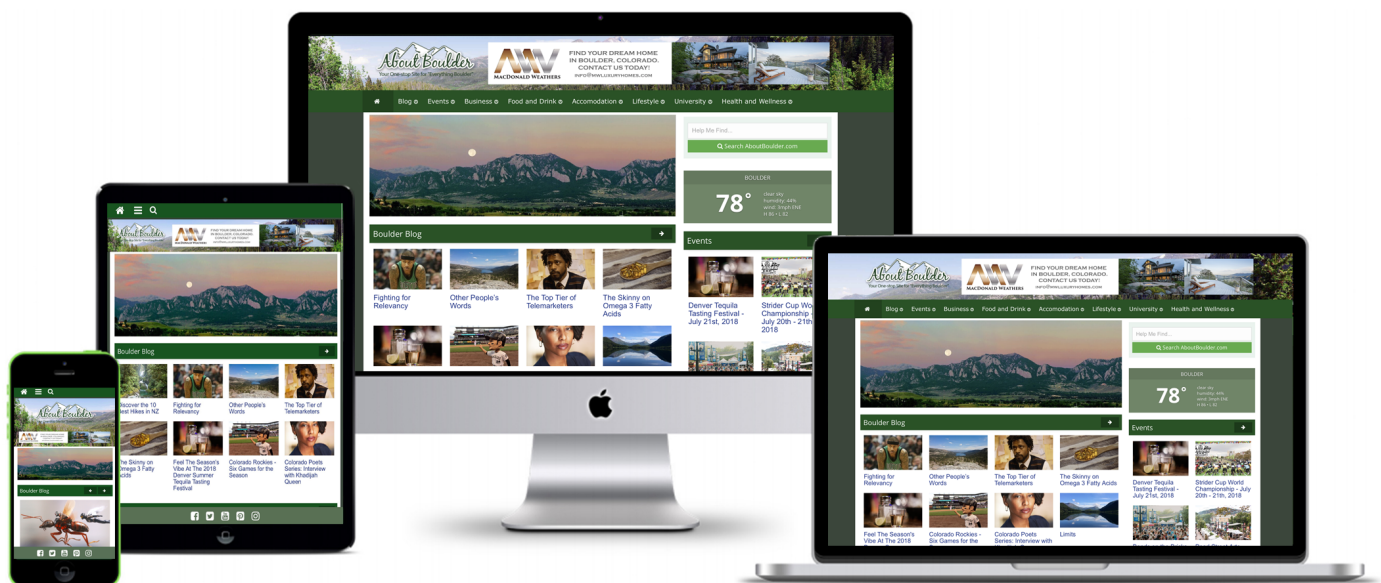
About Boulder
Your One-stop Site for "Everything Boulder"

MW MacDONALD WEATHERS
FIND YOUR DREAM HOME IN BOULDER, COLORADO. CONTACT US TODAY!
INFO@MWLUXURYHOMES.COM

Blog Events Business Food and Drink Accomodation Lifestyle University Health and Wellness

Help Me Find...
Search AboutBoulder.com

BOULDER
78°
clear sky
humidity: 44%
wind: 3mph ENE
H 86 • L 82

Boulder Blog

Fighting for Relevancy
Other People's Words
The Top Tier of Telemarketers
The Skinny on Omega 3 Fatty Acids

Events

Denver Tequila Tasting Festival - July 21st, 2018
Strider Cup World Championship - July 20th - 21th, 2018

Discover the 10 Best Hikes in NZ
Feel The Season's Vibe At The 2018 Denver Summer Tequila Tasting Festival
Colorado Rockies - Six Games for the Season
Colorado Poets Series: Interview with Khadijah Queen
Limits